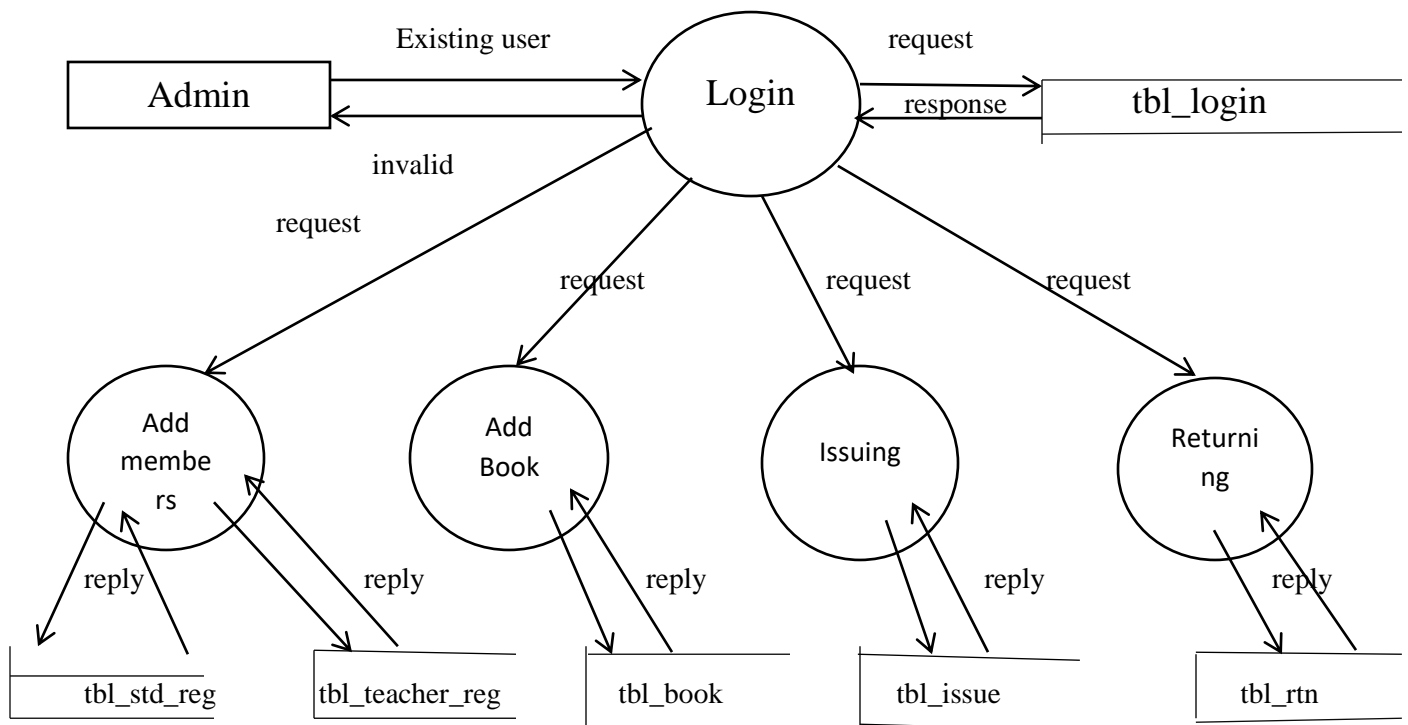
Existing user

request

Admin

Login

response

tbl_login

invalid

request

request

request

request

Add members

Add Book

Issuing

Returning

reply

reply

reply

reply

reply

tbl_std_reg

tbl_teacher_reg

tbl_book

tbl_issue

tbl_rtn